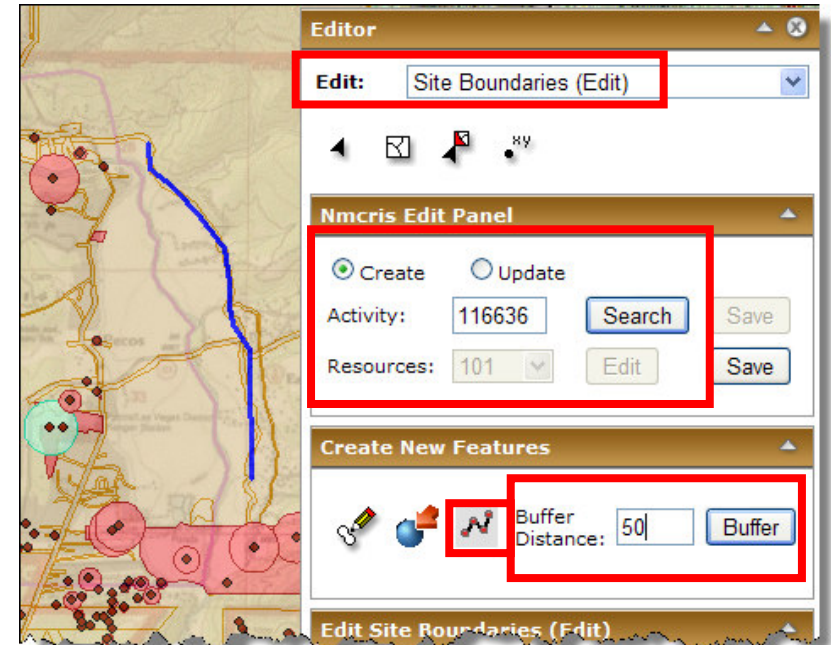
Editor

Edit: Site Boundaries (Edit)

xy

Nmcris Edit Panel

Create Update

Activity: 116636 Search Save

Resources: 101 Edit Save

Create New Features

Buffer Distance: 50 Buffer

Edit Site Boundaries (Edit)